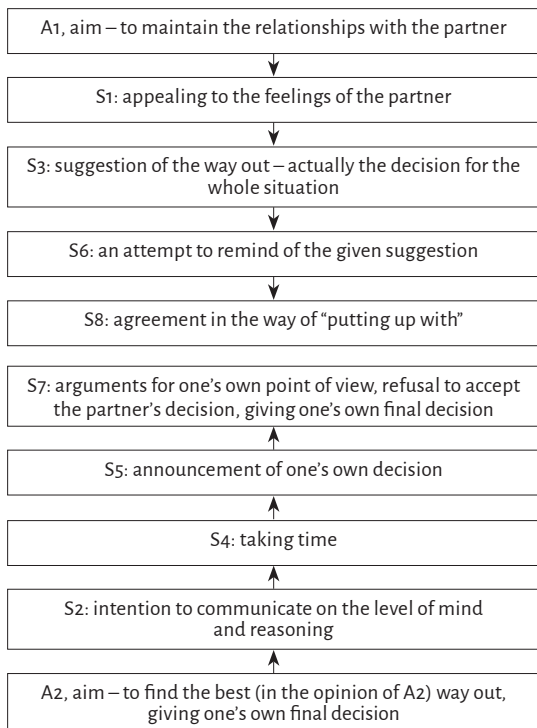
A1, aim – to maintain the relationships with the partner

S1: appealing to the feelings of the partner

S3: suggestion of the way out – actually the decision for the whole situation

S6: an attempt to remind of the given suggestion

S8: agreement in the way of "putting up with"

S7: arguments for one's own point of view, refusal to accept the partner's decision, giving one's own final decision

S5: announcement of one's own decision

S4: taking time

S2: intention to communicate on the level of mind and reasoning

A2, aim – to find the best (in the opinion of A2) way out, giving one's own final decision